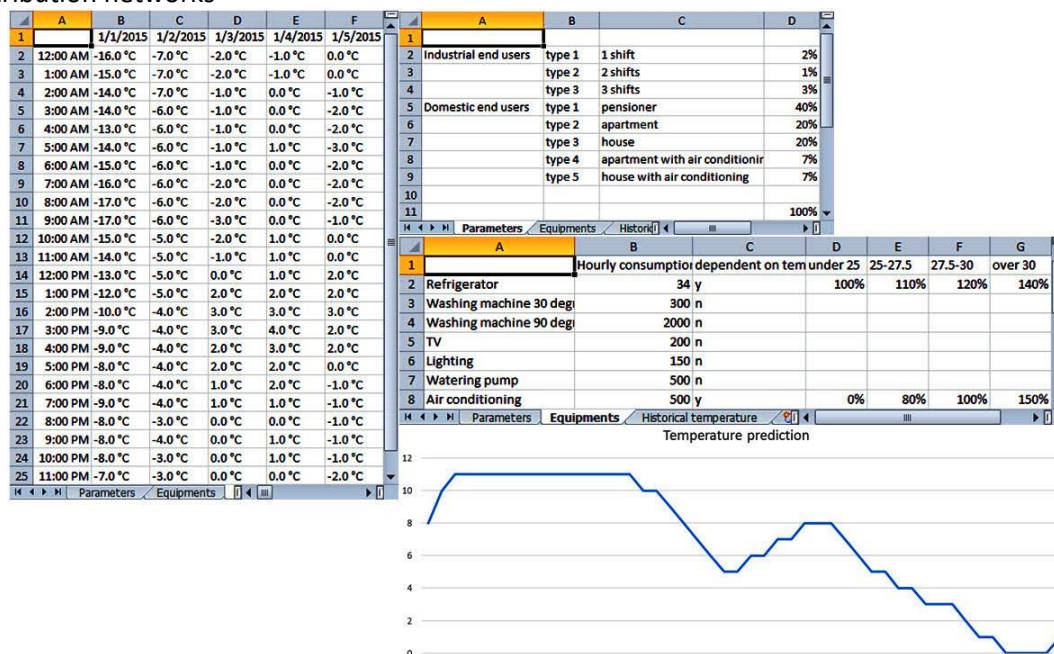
ribution networks

| | A | B | C | D | E | F |
|---|---|---|---|---|---|---|
| 1 | | 1/1/2015 | 1/2/2015 | 1/3/2015 | 1/4/2015 | 1/5/2015 |
| 2 | 12:00 AM | -16.0 °C | -7.0 °C | -2.0 °C | -1.0 °C | 0.0 °C |
| 3 | 1:00 AM | -15.0 °C | -7.0 °C | -2.0 °C | -1.0 °C | 0.0 °C |
| 4 | 2:00 AM | -14.0 °C | -7.0 °C | -1.0 °C | 0.0 °C | -1.0 °C |
| 5 | 3:00 AM | -14.0 °C | -6.0 °C | -1.0 °C | 0.0 °C | -2.0 °C |
| 6 | 4:00 AM | -13.0 °C | -6.0 °C | -1.0 °C | 0.0 °C | -2.0 °C |
| 7 | 5:00 AM | -14.0 °C | -6.0 °C | -1.0 °C | 1.0 °C | -3.0 °C |
| 8 | 6:00 AM | -15.0 °C | -6.0 °C | -1.0 °C | 0.0 °C | -2.0 °C |
| 9 | 7:00 AM | -16.0 °C | -6.0 °C | -2.0 °C | 0.0 °C | -2.0 °C |
| 10 | 8:00 AM | -17.0 °C | -6.0 °C | -2.0 °C | 0.0 °C | -2.0 °C |
| 11 | 9:00 AM | -17.0 °C | -6.0 °C | -3.0 °C | 0.0 °C | -1.0 °C |
| 12 | 10:00 AM | -15.0 °C | -5.0 °C | -2.0 °C | 1.0 °C | 0.0 °C |
| 13 | 11:00 AM | -14.0 °C | -5.0 °C | -1.0 °C | 1.0 °C | 0.0 °C |
| 14 | 12:00 PM | -13.0 °C | -5.0 °C | 0.0 °C | 1.0 °C | 2.0 °C |
| 15 | 1:00 PM | -12.0 °C | -5.0 °C | 2.0 °C | 2.0 °C | 2.0 °C |
| 16 | 2:00 PM | -10.0 °C | -4.0 °C | 3.0 °C | 3.0 °C | 3.0 °C |
| 17 | 3:00 PM | -9.0 °C | -4.0 °C | 3.0 °C | 4.0 °C | 2.0 °C |
| 18 | 4:00 PM | -9.0 °C | -4.0 °C | 2.0 °C | 3.0 °C | 2.0 °C |
| 19 | 5:00 PM | -8.0 °C | -4.0 °C | 2.0 °C | 2.0 °C | 0.0 °C |
| 20 | 6:00 PM | -8.0 °C | -4.0 °C | 1.0 °C | 2.0 °C | -1.0 °C |
| 21 | 7:00 PM | -9.0 °C | -4.0 °C | 1.0 °C | 1.0 °C | -1.0 °C |
| 22 | 8:00 PM | -8.0 °C | -3.0 °C | 0.0 °C | 0.0 °C | -1.0 °C |
| 23 | 9:00 PM | -8.0 °C | -4.0 °C | 0.0 °C | 1.0 °C | -1.0 °C |
| 24 | 10:00 PM | -8.0 °C | -3.0 °C | 0.0 °C | 1.0 °C | -1.0 °C |
| 25 | 11:00 PM | -7.0 °C | -3.0 °C | 0.0 °C | 0.0 °C | -2.0 °C |

Parameters / Equipments

| | A | B | C | D |
|---|---|---|---|---|
| 1 | | | | |
| 2 | Industrial end users | type 1 | 1 shift | 2% |
| 3 | | type 2 | 2 shifts | 1% |
| 4 | | type 3 | 3 shifts | 3% |
| 5 | Domestic end users | type 1 | pensioner | 40% |
| 6 | | type 2 | apartment | 20% |
| 7 | | type 3 | house | 20% |
| 8 | | type 4 | apartment with air conditionir | 7% |
| 9 | | type 5 | house with air conditioning | 7% |
| 10 | | | | |
| 11 | | | | 100% |

Parameters / Equipments / Historic

| | A | B | C | D | E | F | G |
|---|---|---|---|---|---|---|---|
| 1 | | Hourly consumptior | dependent on tem | under 25 | 25-27.5 | 27.5-30 | over 30 |
| 2 | Refrigerator | 34 | y | 100% | 110% | 120% | 140% |
| 3 | Washing machine 30 degi | 300 | n | | | | |
| 4 | Washing machine 90 degi | 2000 | n | | | | |
| 5 | TV | 200 | n | | | | |
| 6 | Lighting | 150 | n | | | | |
| 7 | Watering pump | 500 | n | | | | |
| 8 | Air conditioning | 500 | y | 0% | 80% | 100% | 150% |

Parameters / Equipments / Historical temperature

Temperature prediction

12
10
8
6
4
2
0